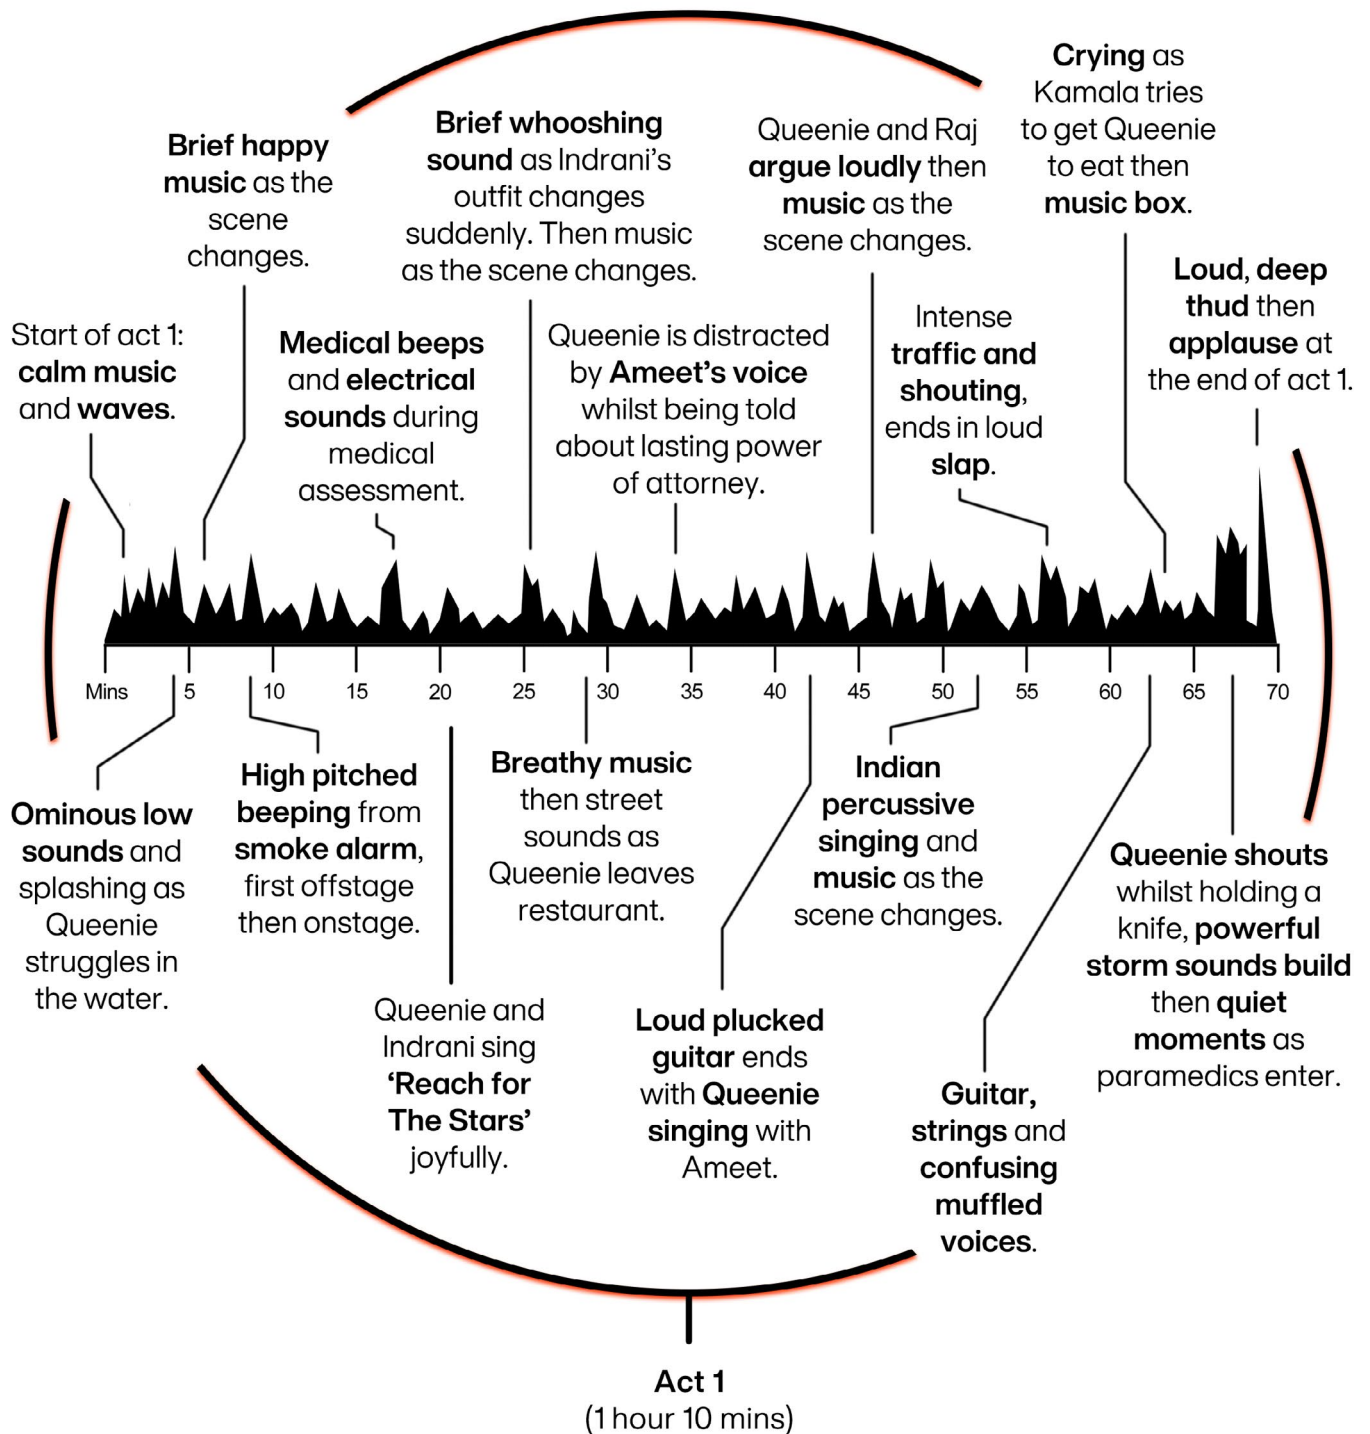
Start of act 1: **calm music** and **waves**.

**Brief happy music** as the scene changes.

**Medical beeps** and **electrical sounds** during medical assessment.

**Brief whooshing sound** as Indrani's outfit changes suddenly. Then music as the scene changes.

Queenie is distracted by **Ameet's voice** whilst being told about lasting power of attorney.

Queenie and Raj **argue loudly** then **music** as the scene changes.

Intense **traffic and shouting**, ends in loud **slap**.

**Crying** as Kamala tries to get Queenie to eat then **music box**.

**Loud, deep thud** then **applause** at the end of act 1.

Mins 5 10 15 20 25 30 35 40 45 50 55 60 65 70

**Ominous low sounds** and splashing as Queenie struggles in the water.

**High pitched beeping** from **smoke alarm**, first offstage then onstage.

Queenie and Indrani sing **'Reach for The Stars'** joyfully.

**Breathy music** then street sounds as Queenie leaves restaurant.

**Loud plucked guitar** ends with **Queenie singing** with Ameet.

**Indian percussive singing** and **music** as the scene changes.

**Guitar, strings** and **confusing muffled voices**.

**Queenie shouts** whilst holding a knife, **powerful storm sounds build** then **quiet moments** as paramedics enter.

**Act 1**
(1 hour 10 mins)